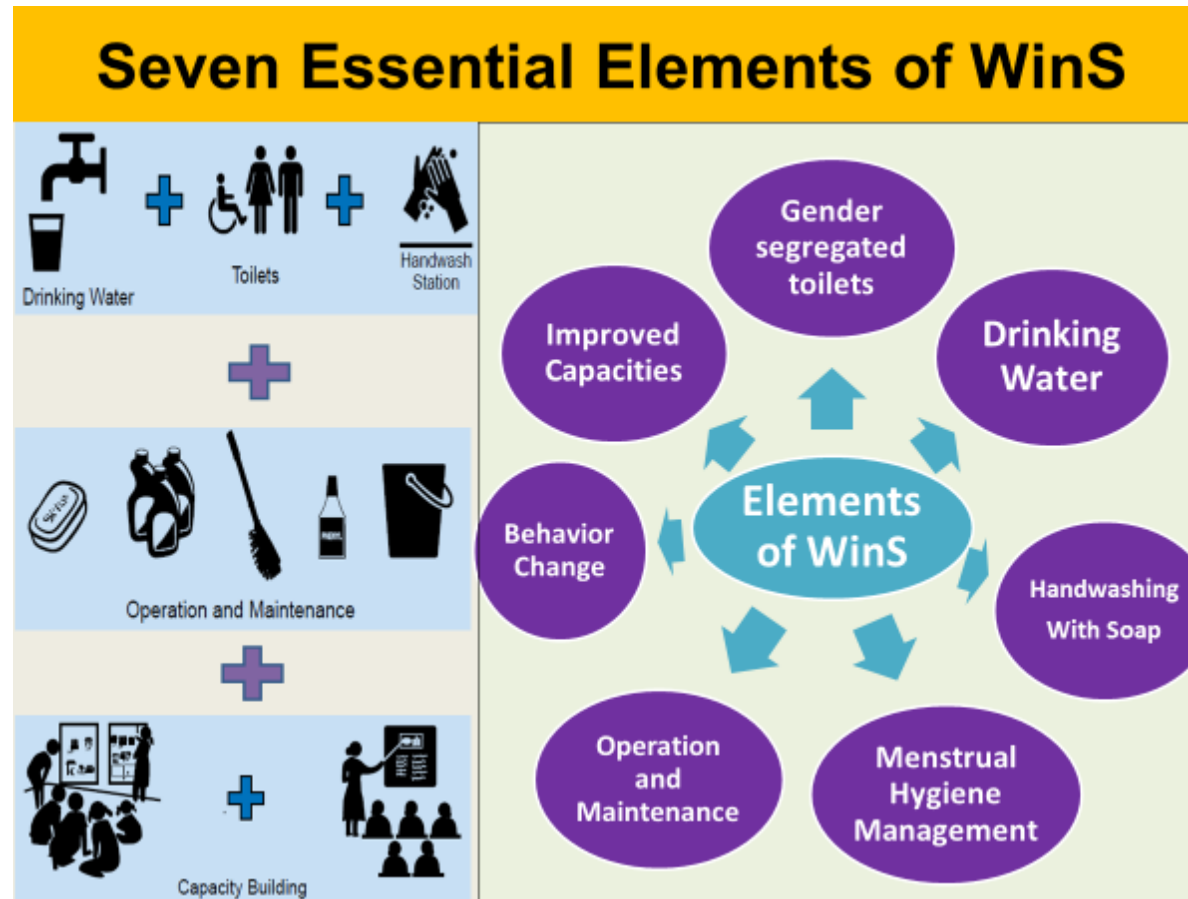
Seven Essential Elements of WinS

Drinking Water

Toilets

Handwash Station

Operation and Maintenance

Capacity Building

Gender segregated toilets

Drinking Water

Handwashing With Soap

Menstrual Hygiene Management

Operation and Maintenance

Behavior Change

Improved Capacities

Elements of WinS